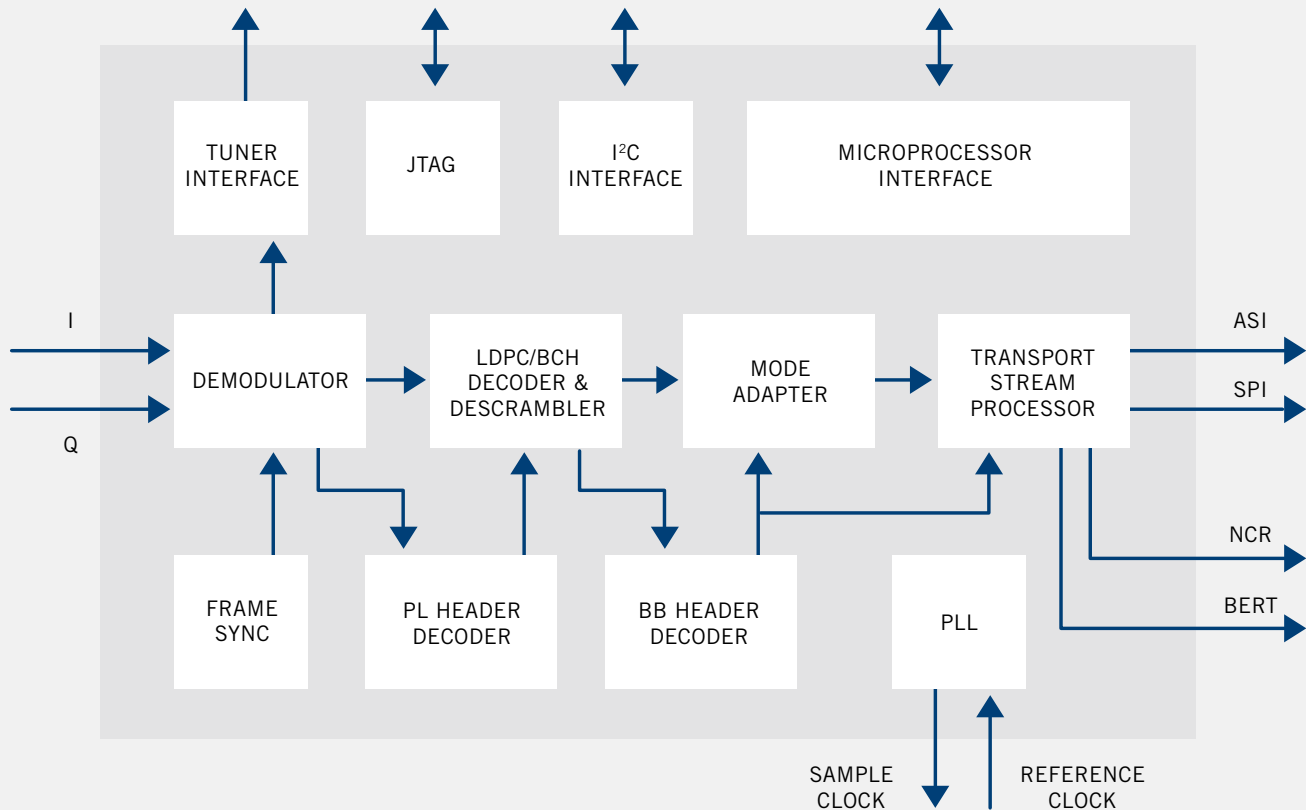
TUNER INTERFACE

JTAG

I$^2$C INTERFACE

MICROPROCESSOR INTERFACE

I

Q

DEMODULATOR

LDPC/BCH DECODER & DESCRAMBLER

MODE ADAPTER

TRANSPORT STREAM PROCESSOR

ASI

SPI

NCR

BERT

FRAME SYNC

PL HEADER DECODER

BB HEADER DECODER

PLL

SAMPLE CLOCK

REFERENCE CLOCK